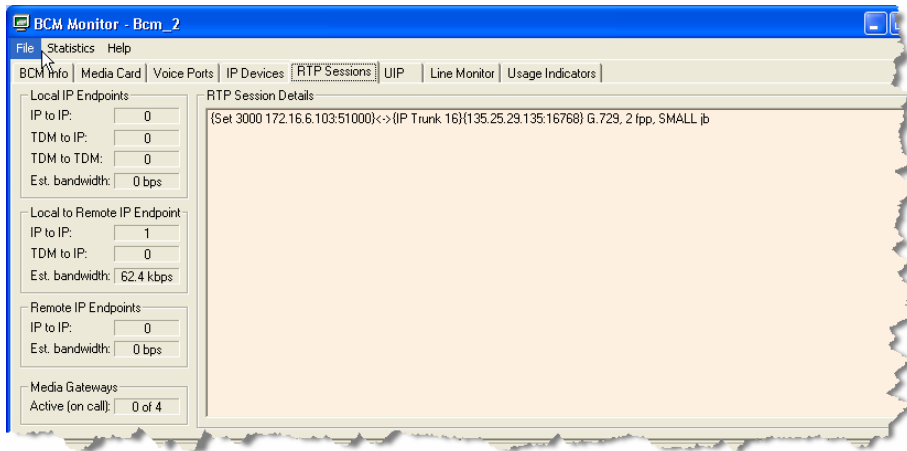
BCM Monitor - Bcm_2

File Statistics Help

BCM Info | Media Card | Voice Ports | IP Devices | RTP Sessions | UIP | Line Monitor | Usage Indicators

Local IP Endpoints
IP to IP: 0
TDM to IP: 0
TDM to TDM: 0
Est. bandwidth: 0 bps

Local to Remote IP Endpoint
IP to IP: 1
TDM to IP: 0
Est. bandwidth: 62.4 kbps

Remote IP Endpoints
IP to IP: 0
Est. bandwidth: 0 bps

Media Gateways
Active (on call): 0 of 4

RTP Session Details
{Set 3000 172.16.6.103:51000}<->{IP Trunk 16}{135.25.29.135:16768} G.729, 2 fpp, SMALL jb